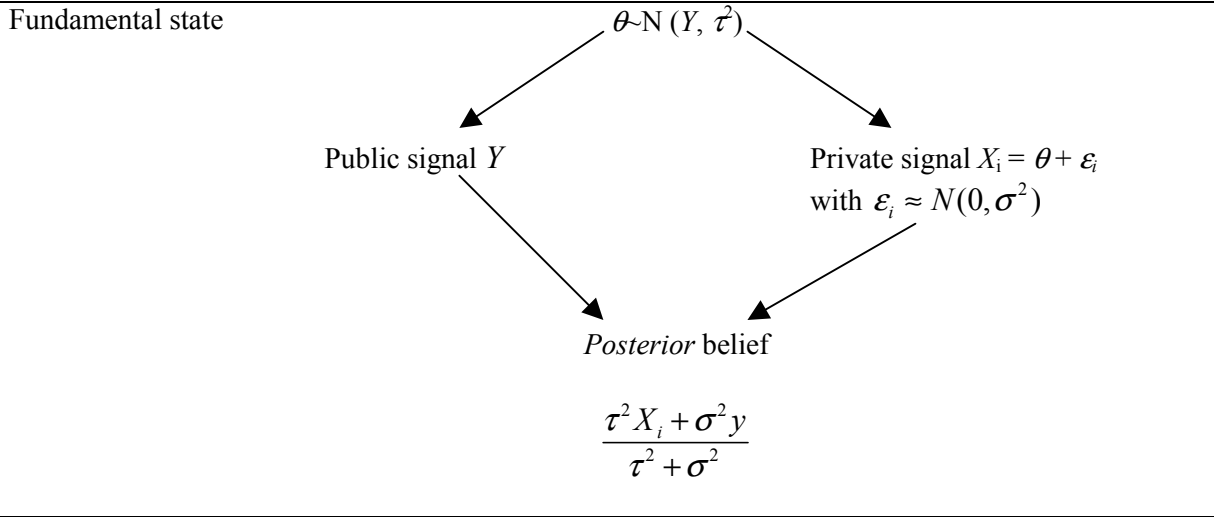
Fundamental state

$\theta$~N ($Y$, $\tau^2$)

Public signal $Y$

Private signal $X_i = \theta + \varepsilon_i$ with $\varepsilon_i \approx N(0, \sigma^2)$

*Posterior* belief

$\frac{\tau^2 X_i + \sigma^2 y}{\tau^2 + \sigma^2}$